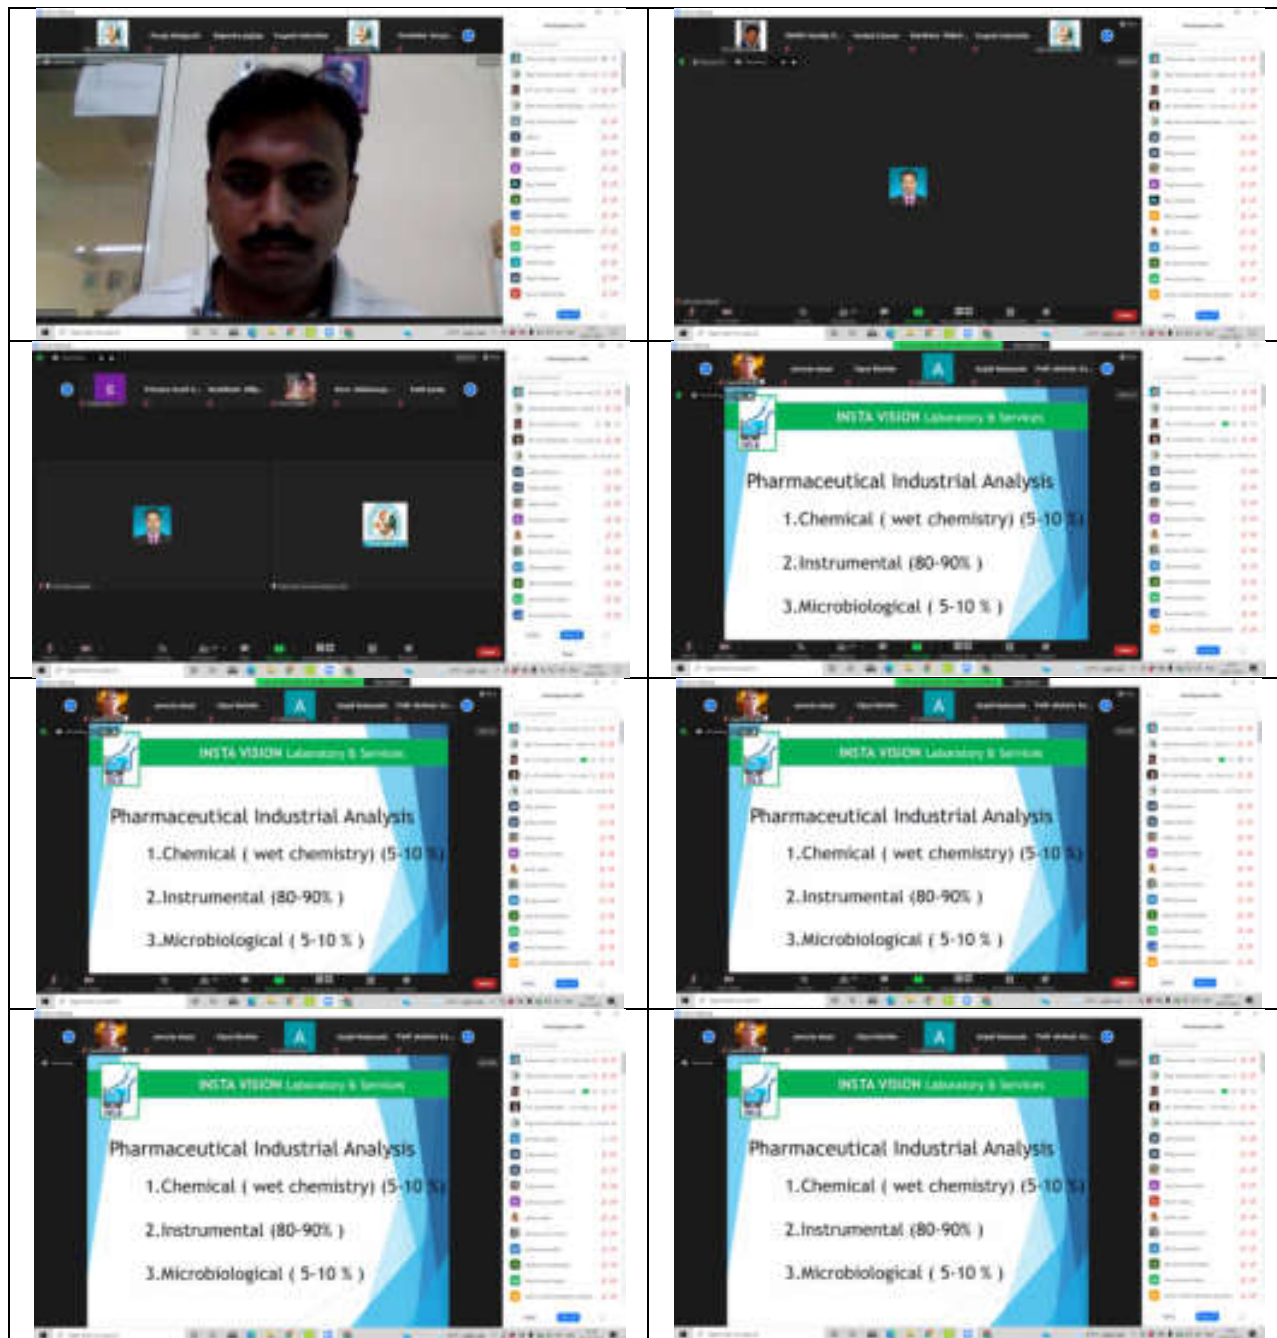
INSTA VISION Laboratory & Services

Pharmaceutical Industrial Analysis

1.Chemical ( wet chemistry) (5-10 %)

2.Instrumental (80-90% )

3.Microbiological ( 5-10 % )

INSTA VISION Laboratory & Services

Pharmaceutical Industrial Analysis

1.Chemical ( wet chemistry) (5-10 %)

2.Instrumental (80-90% )

3.Microbiological ( 5-10 % )

INSTA VISION Laboratory & Services

Pharmaceutical Industrial Analysis

1.Chemical ( wet chemistry) (5-10 %)

2.Instrumental (80-90% )

3.Microbiological ( 5-10 % )

INSTA VISION Laboratory & Services

Pharmaceutical Industrial Analysis

1.Chemical ( wet chemistry) (5-10 %)

2.Instrumental (80-90% )

3.Microbiological ( 5-10 % )

INSTA VISION Laboratory & Services

Pharmaceutical Industrial Analysis

1.Chemical ( wet chemistry) (5-10 %)

2.Instrumental (80-90% )

3.Microbiological ( 5-10 % )